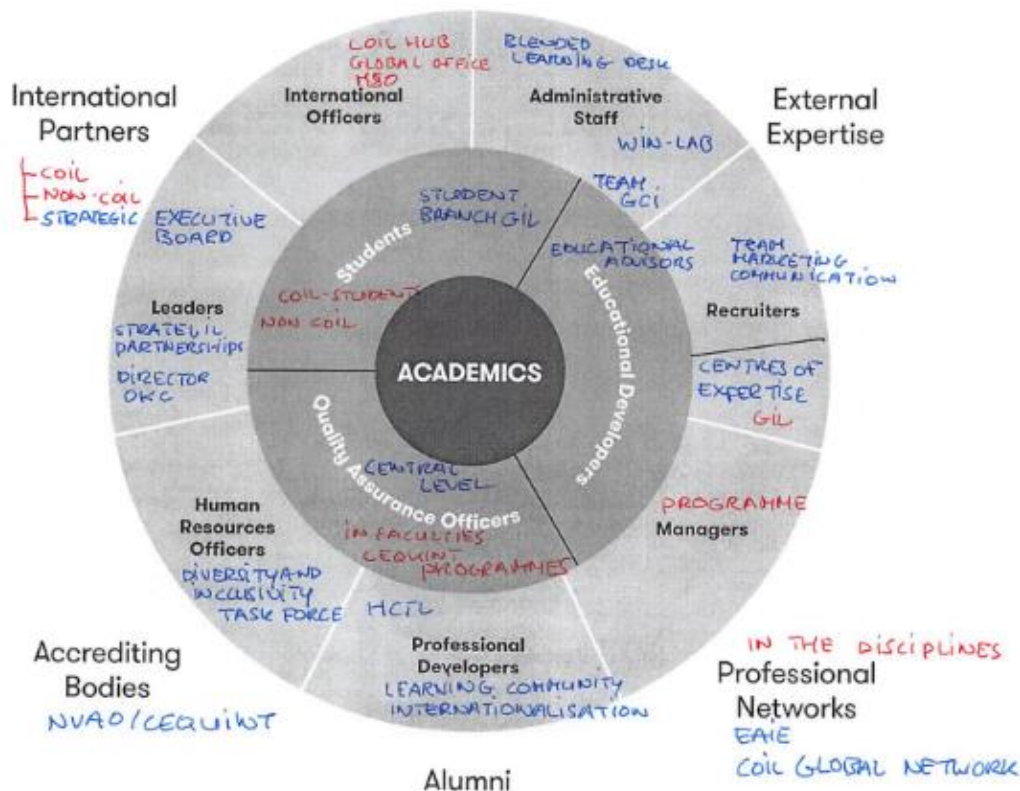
International Partners
COIL
NON-COIL
STRATEGIC

International Officers
COIL HUB
GLOBAL OFFICE
MBO

Administrative Staff
BLENDED LEARNING DESK
WIN-LAB

External Expertise

EXECUTIVE BOARD

Students
STUDENT BRANCH GIL
COIL-STUDENTS
NON COIL

TEAM GCI

Educational Developers
EDUCATIONAL ADVISORS

TEAM MARKETING COMMUNICATION

Recruiters

Leaders
STRATEGIC PARTNERSHIPS
DIRECTOR OKC

ACADEMICS

CENTRES OF EXPERTISE
GIL

Quality Assurance Officers
CENTRAL LEVEL
IN FACULTIES
CEQUINT
PROGRAMMES

Human Resources Officers
DIVERSITY AND INCLUSIVITY TASK FORCE

PROGRAMME
Managers

HCTL

Professional Developers
LEARNING COMMUNITY INTERNATIONALISATION

Accrediting Bodies
NVAO/CEQUINT

IN THE DISCIPLINES
Professional Networks
EAIE
COIL GLOBAL NETWORK

Alumni